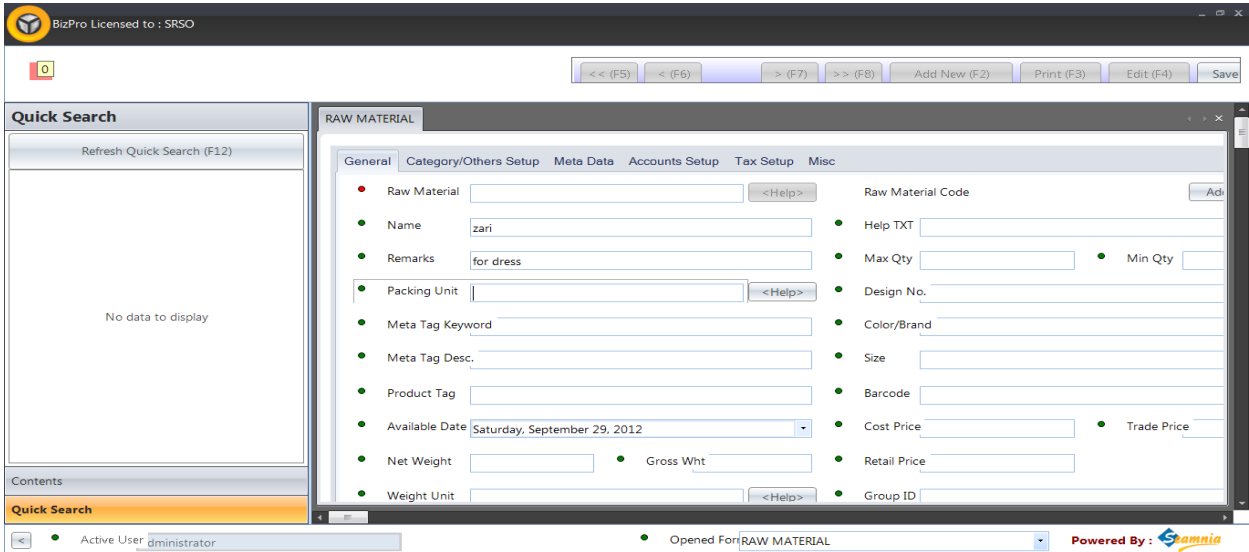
BizPro Licensed to : SRSO

0

<< (F5) < (F6) > (F7) >> (F8) Add New (F2) Print (F3) Edit (F4) Save

Quick Search

Refresh Quick Search (F12)

No data to display

Contents

Quick Search

RAW MATERIAL

General Category/Others Setup Meta Data Accounts Setup Tax Setup Misc

Raw Material <Help>
Raw Material Code Ad
Name zari
Help TXT
Remarks for dress
Max Qty
Min Qty
Packing Unit <Help>
Design No.
Meta Tag Keyword
Color/Brand
Meta Tag Desc.
Size
Product Tag
Barcode
Available Date Saturday, September 29, 2012
Cost Price
Trade Price
Net Weight
Gross Wht
Retail Price
Weight Unit <Help>
Group ID

Active User dministrator

Opened Forı RAW MATERIAL

Powered By : Seamnia